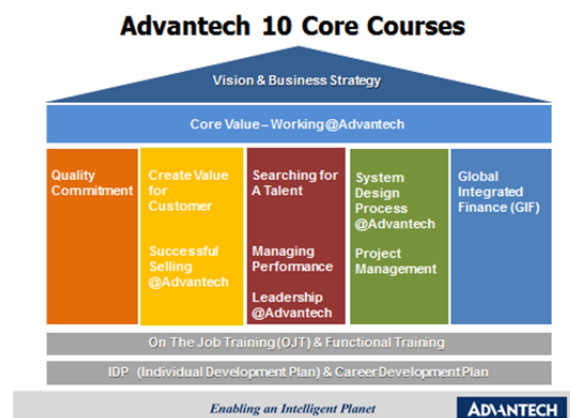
Advantech 10 Core Courses

Vision & Business Strategy

Core Value – Working@Advantech

Quality Commitment

Create Value for Customer

Successful Selling @Advantech

Searching for A Talent

Managing Performance

Leadership @Advantech

System Design Process @Advantech

Project Management

Global Integrated Finance (GIF)

On The Job Training (OJT) & Functional Training

IDP (Individual Development Plan) & Career Development Plan

Enabling an Intelligent Planet

ADVANTECH